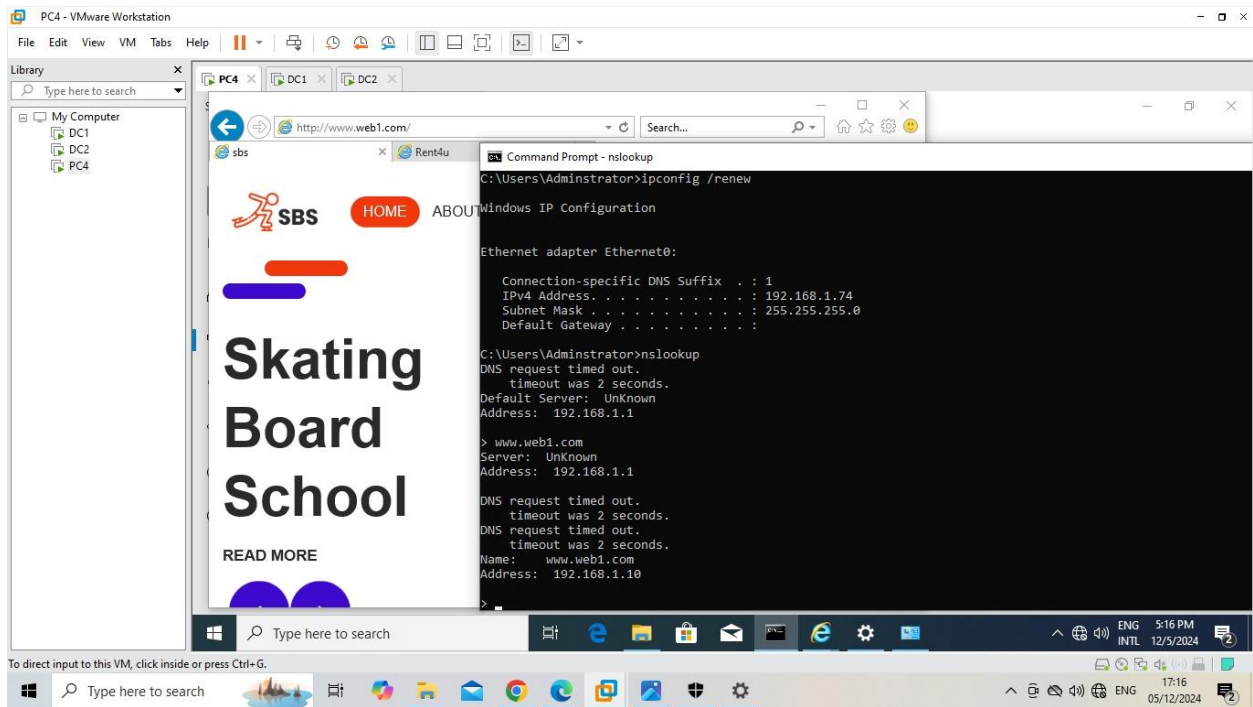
PC4 - VMware Workstation

File Edit View VM Tabs Help

Library
Type here to search
My Computer
DC1
DC2
PC4

PC4 DC1 DC2

http://www.web1.com/
Search...

sbs
Rent4u

SBS
HOME
ABOUT

Skating Board School

READ MORE

Command Prompt - nslookup

C:\Users\Adminstrator>ipconfig /renew

Windows IP Configuration

Ethernet adapter Ethernet0:

Connection-specific DNS Suffix . : 1
IPv4 Address. . . . . . . . . . . : 192.168.1.74
Subnet Mask . . . . . . . . . . . : 255.255.255.0
Default Gateway . . . . . . . . . :

C:\Users\Adminstrator>nslookup
DNS request timed out.
timeout was 2 seconds.
Default Server: UnKnown
Address: 192.168.1.1

> www.web1.com
Server: UnKnown
Address: 192.168.1.1

DNS request timed out.
timeout was 2 seconds.
DNS request timed out.
timeout was 2 seconds.
Name: www.web1.com
Address: 192.168.1.10

>

Type here to search
ENG INTL 5:16 PM 12/5/2024

To direct input to this VM, click inside or press Ctrl+G.

Type here to search
ENG 17:16 05/12/2024